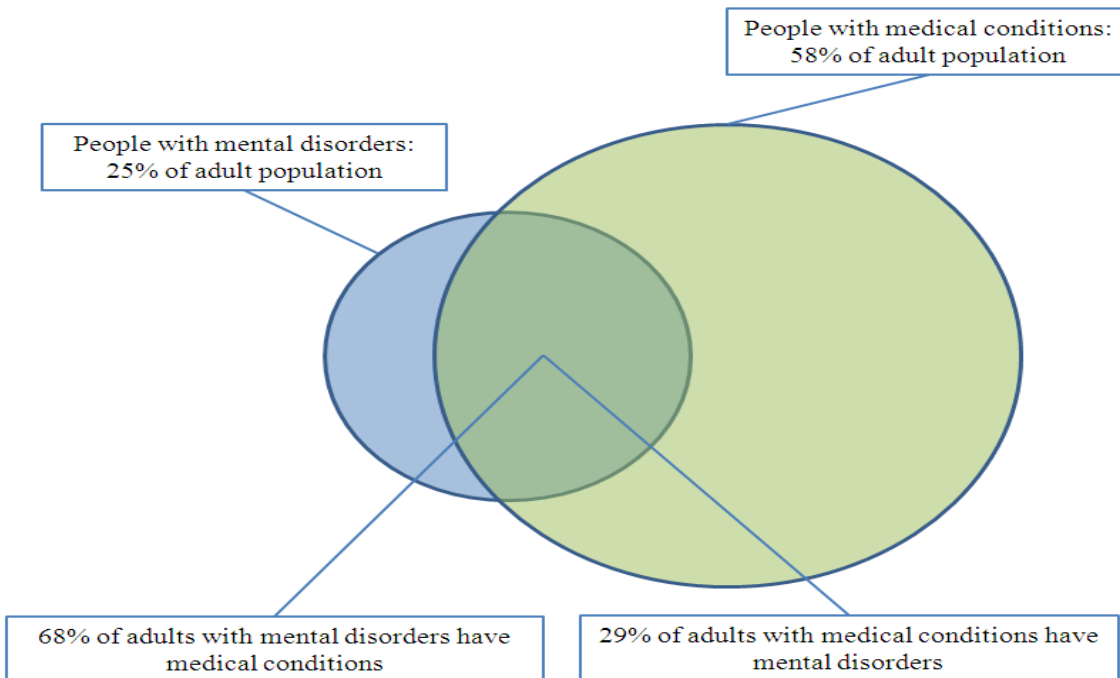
People with medical conditions: 58% of adult population

People with mental disorders: 25% of adult population

68% of adults with mental disorders have medical conditions

29% of adults with medical conditions have mental disorders